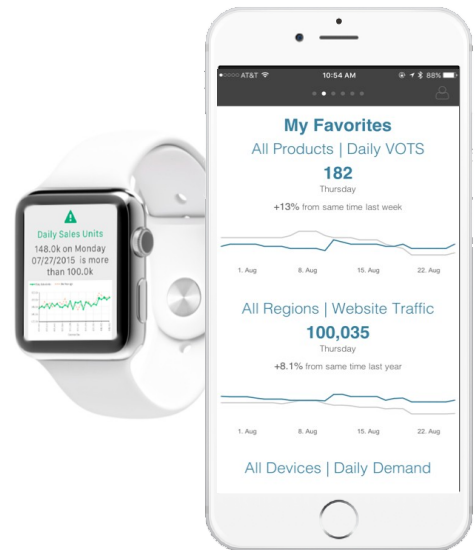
Daily Sales Units
148.0k on Monday 07/27/2015 is more than 100.0k

AT&T 10:54 AM 88%

My Favorites
All Products | Daily VOTS
182
Thursday
+13% from same time last week

1. Aug 8. Aug 15. Aug 22. Aug

All Regions | Website Traffic
100,035
Thursday
+8.1% from same time last year

1. Aug 8. Aug 15. Aug 22. Aug

All Devices | Daily Demand